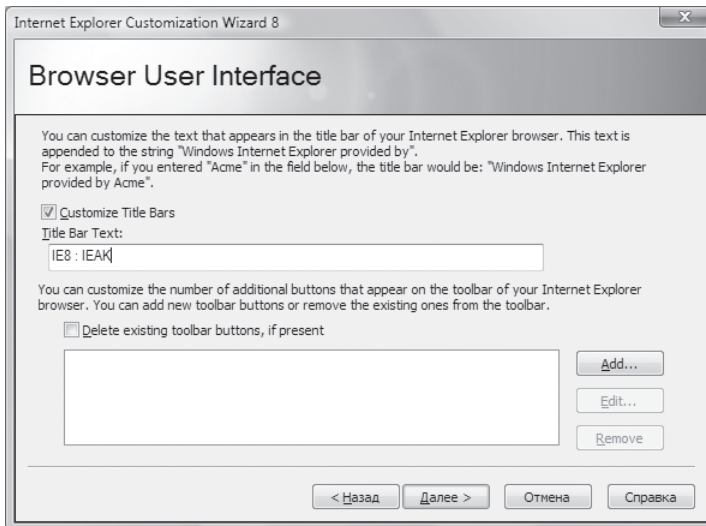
Internet Explorer Customization Wizard 8

Browser User Interface

You can customize the text that appears in the title bar of your Internet Explorer browser. This text is appended to the string "Windows Internet Explorer provided by".
For example, if you entered "Acme" in the field below, the title bar would be: "Windows Internet Explorer provided by Acme".

Customize Title Bars

Title Bar Text:

IE8 : IEAK

You can customize the number of additional buttons that appear on the toolbar of your Internet Explorer browser. You can add new toolbar buttons or remove the existing ones from the toolbar.

Delete existing toolbar buttons, if present

Add...

Edit...

Remove

< Назад

Далее >

Отмена

Справка